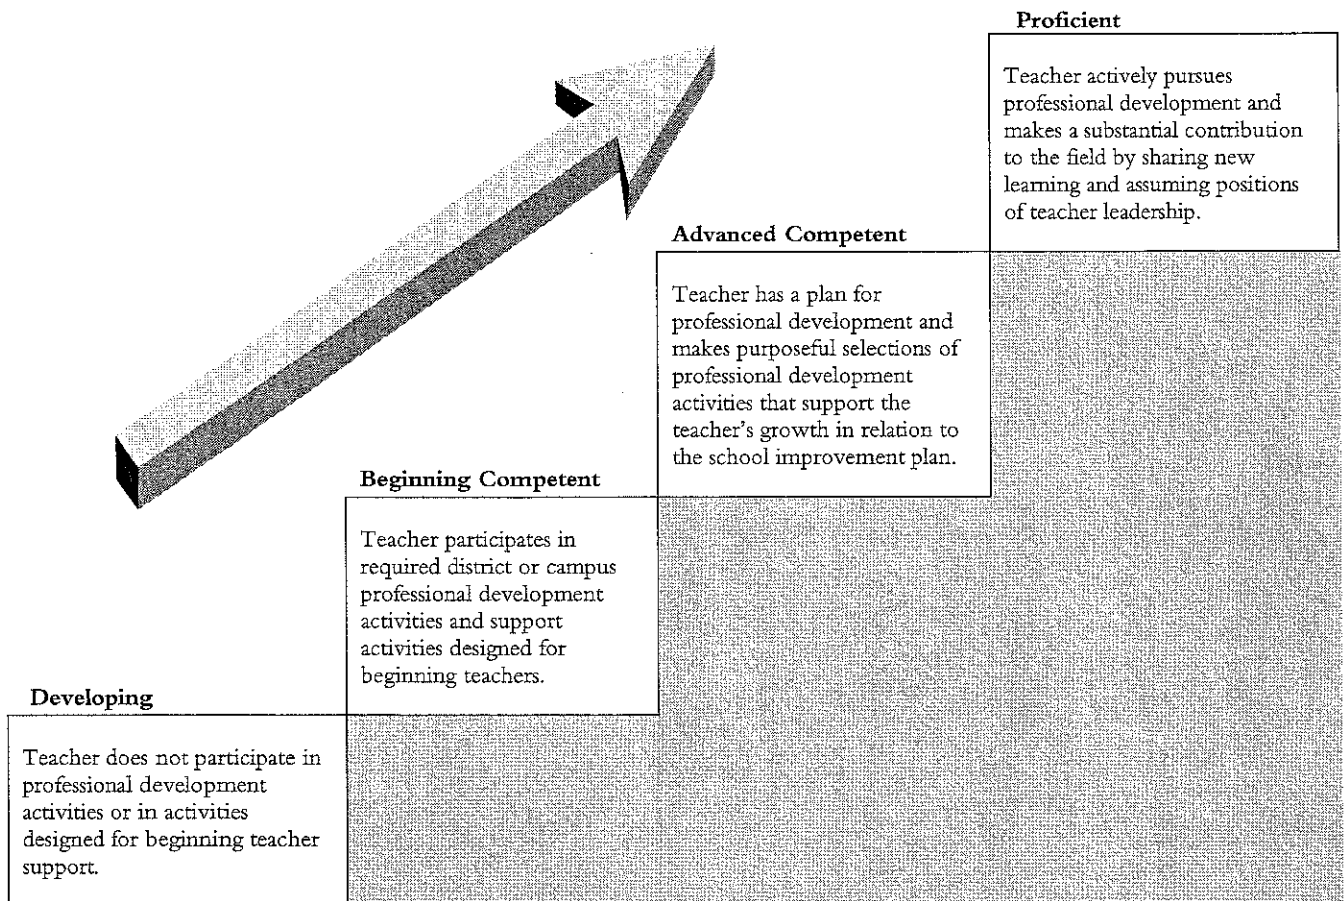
Proficient

Teacher actively pursues professional development and makes a substantial contribution to the field by sharing new learning and assuming positions of teacher leadership.

Advanced Competent

Teacher has a plan for professional development and makes purposeful selections of professional development activities that support the teacher's growth in relation to the school improvement plan.

Beginning Competent

Teacher participates in required district or campus professional development activities and support activities designed for beginning teachers.

Developing

Teacher does not participate in professional development activities or in activities designed for beginning teacher support.